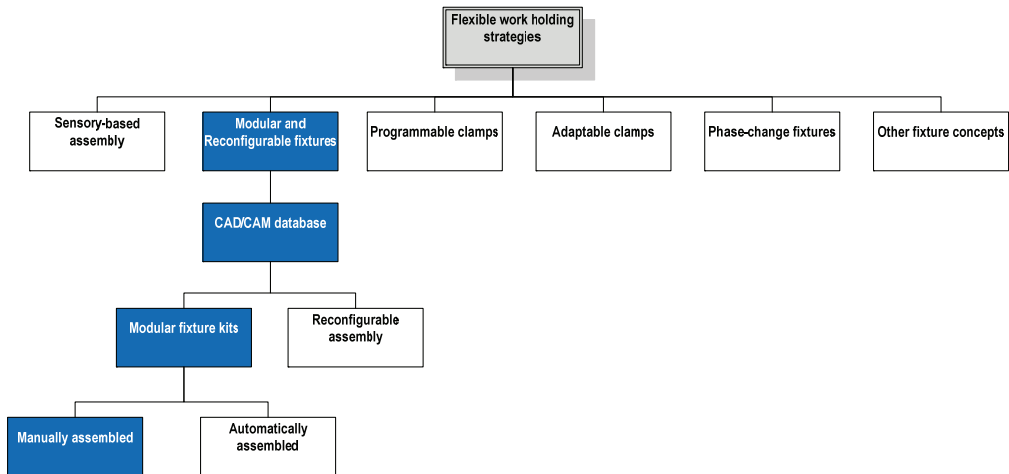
Flexible work holding strategies

Sensory-based assembly

Modular and Reconfigurable fixtures

Programmable clamps

Adaptable clamps

Phase-change fixtures

Other fixture concepts

CAD/CAM database

Modular fixture kits

Reconfigurable assembly

Manually assembled

Automatically assembled